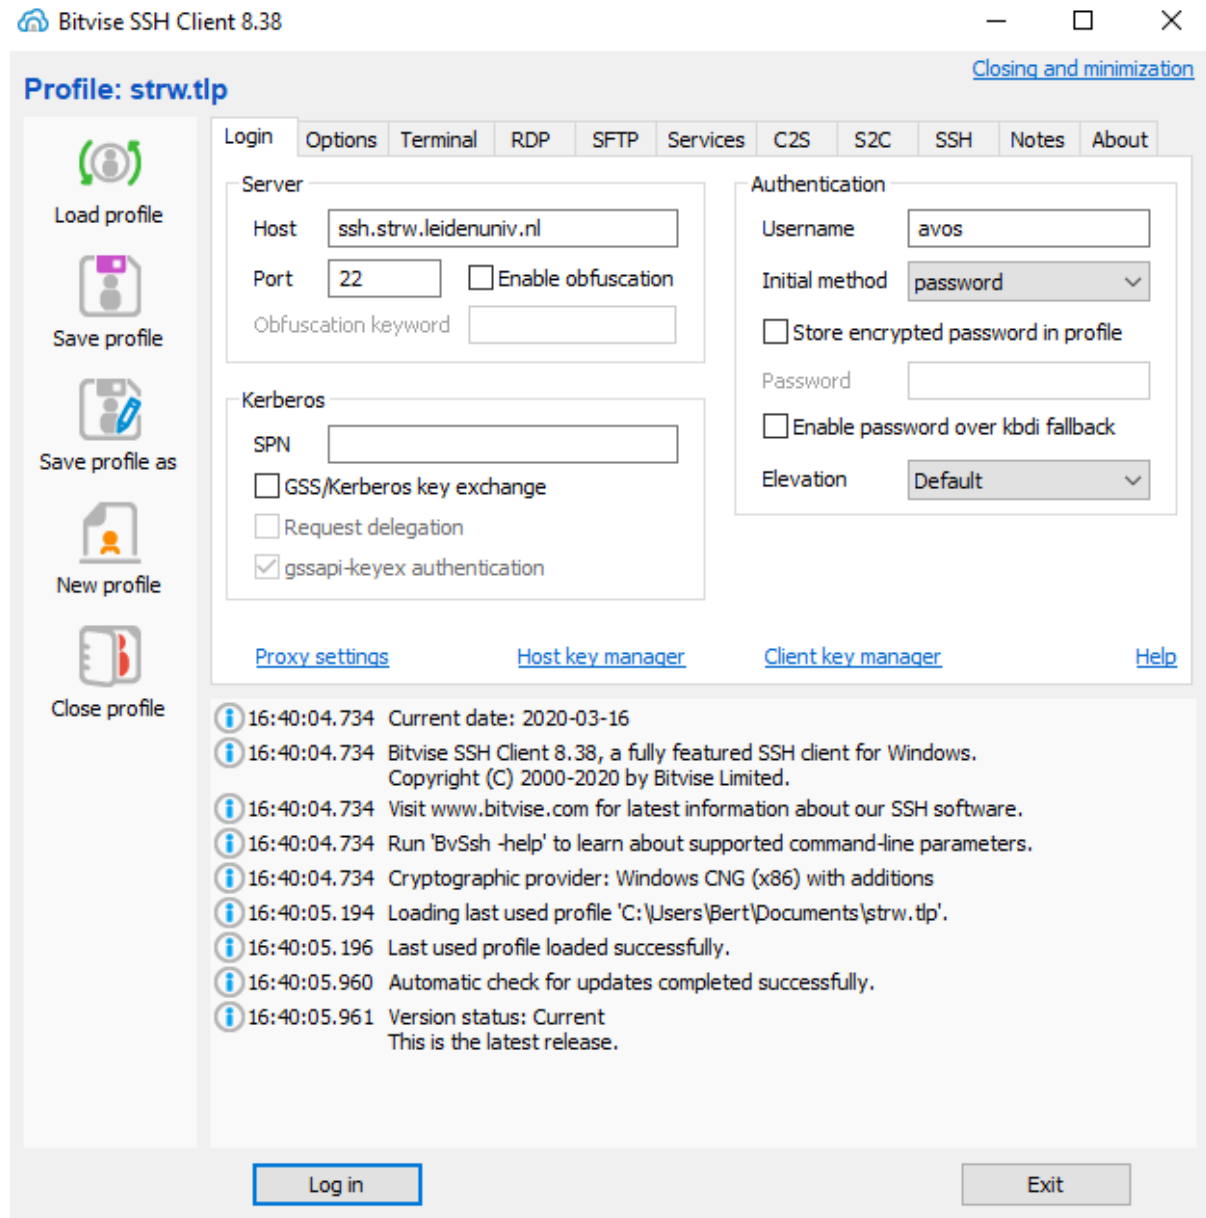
Bitvise SSH Client 8.38

Closing and minimization

Profile: strw.tlp

Load profile

Save profile

Save profile as

New profile

Close profile

Login | Options | Terminal | RDP | SFTP | Services | C2S | S2C | SSH | Notes | About

Server

Host ssh.strw.leidenuniv.nl

Port 22 Enable obfuscation

Obfuscation keyword

Kerberos

SPN

GSS/Kerberos key exchange

Request delegation

gssapi-keyex authentication

Authentication

Username avos

Initial method password

Store encrypted password in profile

Password

Enable password over kbdi fallback

Elevation Default

Proxy settings Host key manager Client key manager Help

16:40:04.734 Current date: 2020-03-16

16:40:04.734 Bitvise SSH Client 8.38, a fully featured SSH client for Windows. Copyright (C) 2000-2020 by Bitvise Limited.

16:40:04.734 Visit www.bitvise.com for latest information about our SSH software.

16:40:04.734 Run 'BvSsh -help' to learn about supported command-line parameters.

16:40:04.734 Cryptographic provider: Windows CNG (x86) with additions

16:40:05.194 Loading last used profile 'C:\Users\Bert\Documents\strw.tlp'.

16:40:05.196 Last used profile loaded successfully.

16:40:05.960 Automatic check for updates completed successfully.

16:40:05.961 Version status: Current
This is the latest release.

Log in

Exit